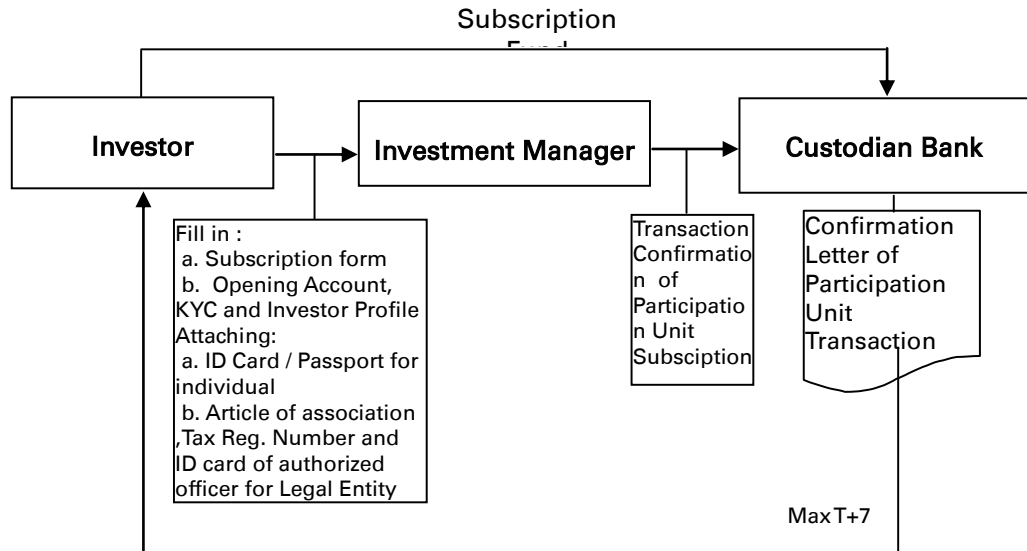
Subscription
Fund

Investor

Investment Manager

Custodian Bank

Fill in :
a. Subscription form
b. Opening Account, KYC and Investor Profile
Attaching:
a. ID Card / Passport for individual
b. Article of association ,Tax Reg. Number and ID card of authorized officer for Legal Entity

Transaction Confirmation of Participation Unit Subsciption

Confirmation Letter of Participation Unit Transaction

MaxT+7